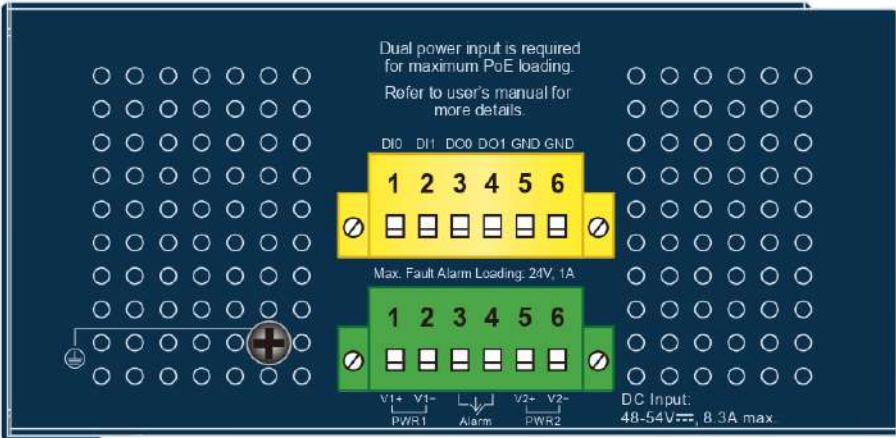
Dual power input is required for maximum PoE loading.

Refer to user's manual for more details.

DI0 DI1 DO0 DO1 GND GND

1 2 3 4 5 6

Max. Fault Alarm Loading: 24V, 1A

1 2 3 4 5 6

V1+ V1-
PWR1

Alarm

V2+ V2-
PWR2

DC Input:
48-54V⎓, 8.3A max.